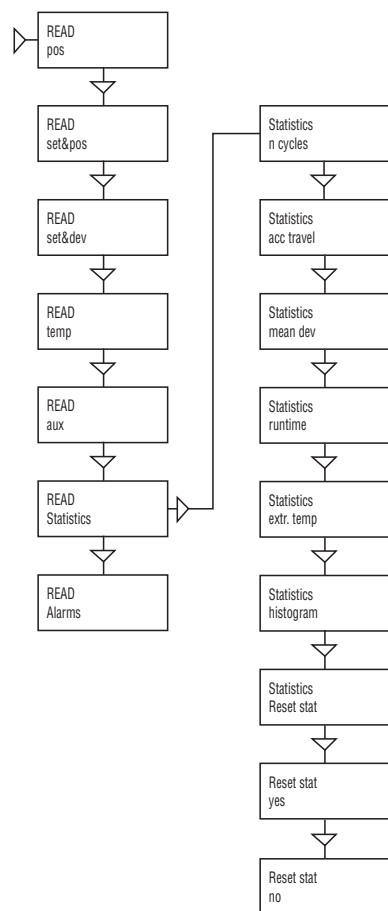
READ
pos

READ
set&pos

READ
set&dev

READ
temp

READ
aux

READ
Statistics

READ
Alarms

Statistics
n cycles

Statistics
acc travel

Statistics
mean dev

Statistics
runtime

Statistics
extr. temp

Statistics
histogram

Statistics
Reset stat

Reset stat
yes

Reset stat
no